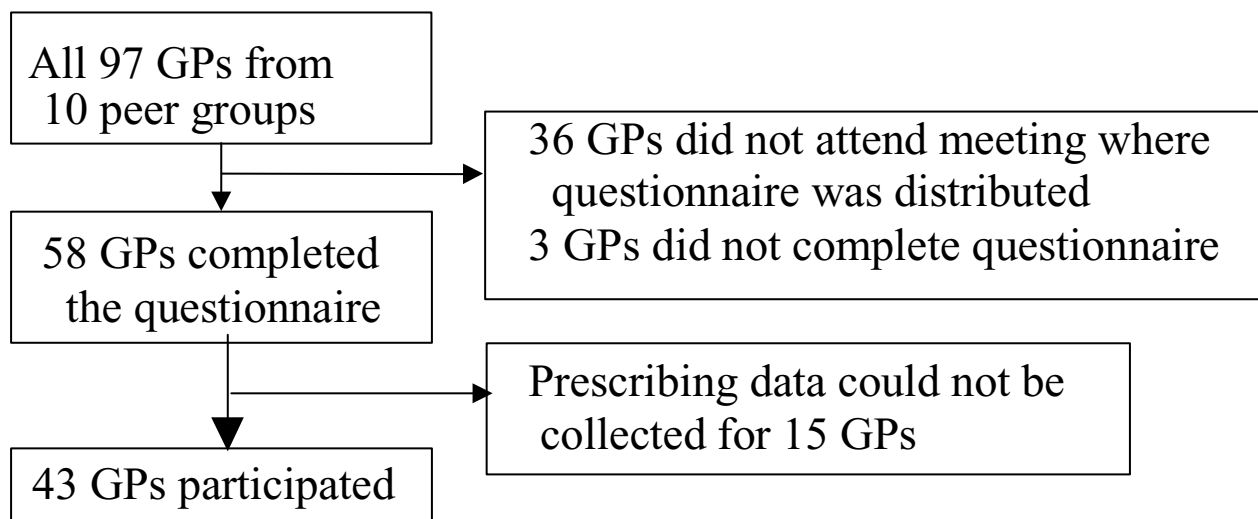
All 97 GPs from 10 peer groups

36 GPs did not attend meeting where questionnaire was distributed
3 GPs did not complete questionnaire

58 GPs completed the questionnaire

Prescribing data could not be collected for 15 GPs

43 GPs participated